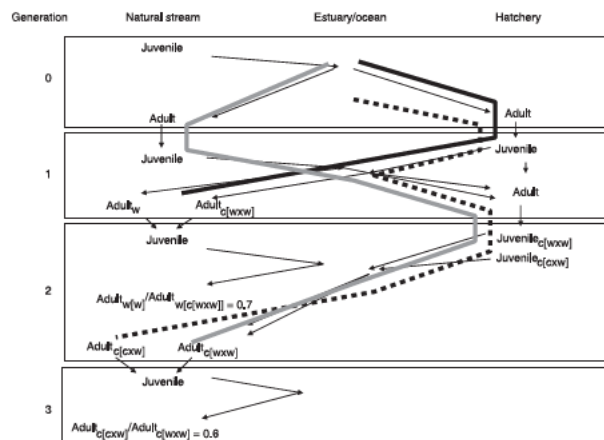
Generation Natural stream Estuary/ocean Hatchery

0

Juvenile

Adult

Adult

1

Juvenile

Juvenile

Adult

$\text{Adult}_{w}$ $\text{Adult}_{c[wxw]}$

2

Juvenile

$\text{Juvenile}_{c[wxw]}$

$\text{Juvenile}_{c[cxw]}$

$\text{Adult}_{w[w]}/\text{Adult}_{w[c[wxw]]} = 0.7$

$\text{Adult}_{c[cxw]}$ $\text{Adult}_{c[wxw]}$

3

Juvenile

$\text{Adult}_{c[cxw]}/\text{Adult}_{c[wxw]} = 0.6$